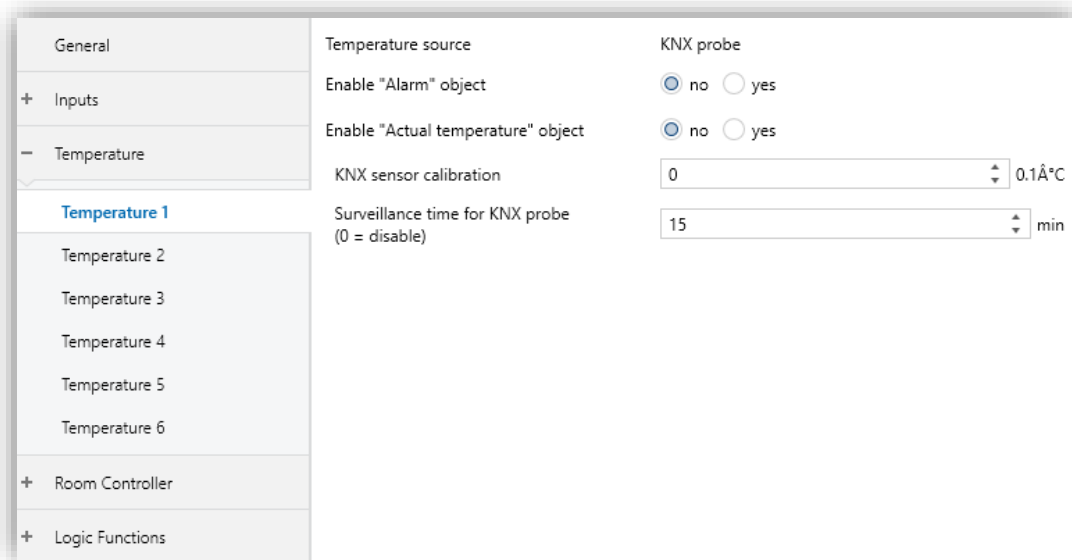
General

+ Inputs

− Temperature

Temperature 1

Temperature 2

Temperature 3

Temperature 4

Temperature 5

Temperature 6

+ Room Controller

+ Logic Functions

Temperature source KNX probe

Enable "Alarm" object no yes

Enable "Actual temperature" object no yes

KNX sensor calibration 0 0.1Â°C

Surveillance time for KNX probe (0 = disable) 15 min